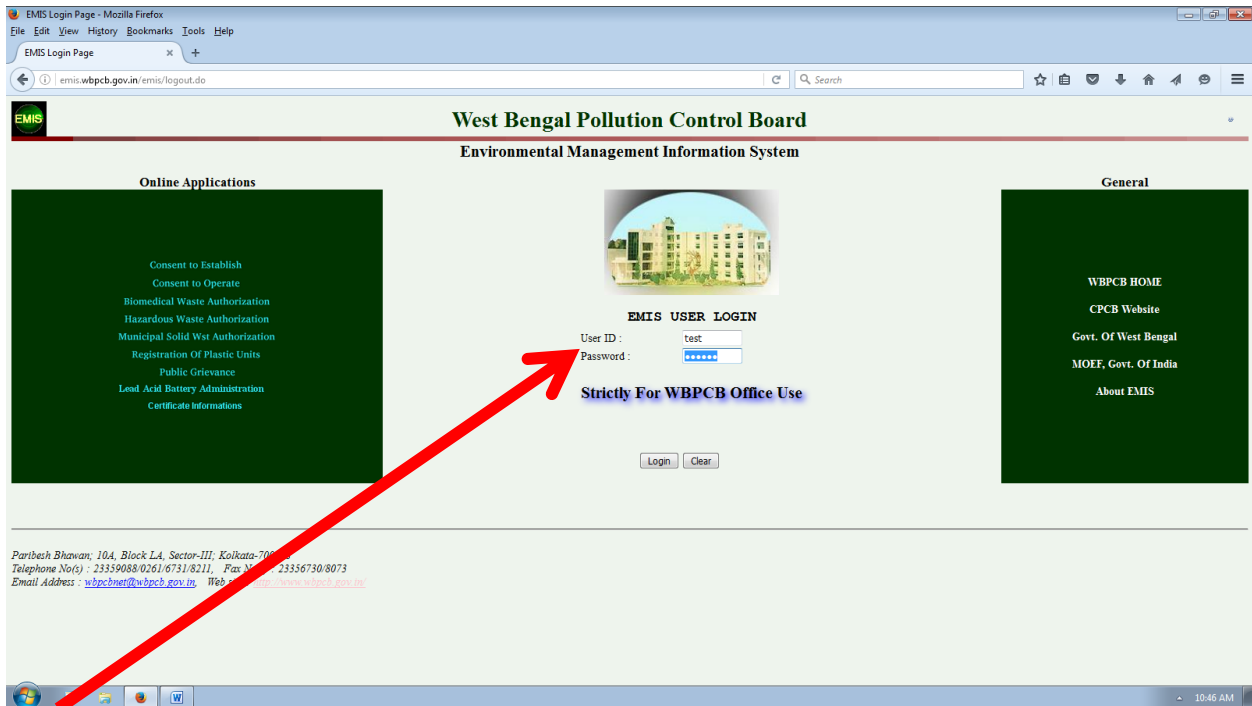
EMIS Login Page - Mozilla Firefox
File Edit View History Bookmarks Tools Help
EMIS Login Page ×
emis.wbpcb.gov.in/emis/logout.do
Search

EMIS
West Bengal Pollution Control Board
Environmental Management Information System

Online Applications
Consent to Establish
Consent to Operate
Biomedical Waste Authorization
Hazardous Waste Authorization
Municipal Solid Wst Authorization
Registration Of Plastic Units
Public Grievance
Lead Acid Battery Administration
Certificate Informations

EMIS USER LOGIN
User ID : test
Password : ••••••
Strictly For WBPCB Office Use
Login Clear

General
WBPCB HOME
CPCB Website
Govt. Of West Bengal
MOEF, Govt. Of India
About EMIS

Paribesh Bhawan; 10A, Block LA, Sector-III; Kolkata-70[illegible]
Telephone No(s) : 23359088/0261/6731/8211, Fax N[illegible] : 23356730/8073
Email Address : wbpcbnet@wbpcb.gov.in, Web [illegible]http://www.wbpcb.gov.in/

10:46 AM